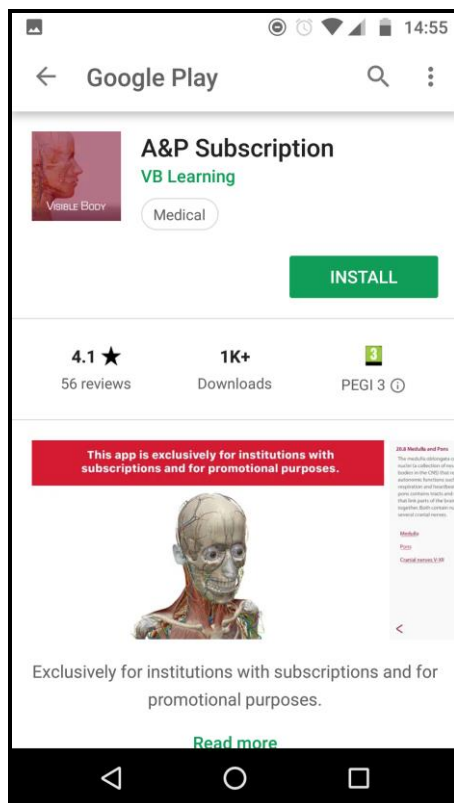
14:55

Google Play

VISIBLE BODY

A&P Subscription

VB Learning

Medical

INSTALL

4.1 ★
56 reviews

1K+
Downloads

3
PEGI 3 ⓘ

This app is exclusively for institutions with subscriptions and for promotional purposes.

20.8 Medulla and Pons

The medulla oblongata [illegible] nuclei (a collection of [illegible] bodies in the CNS) that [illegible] autonomic functions such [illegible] respiration and heartbea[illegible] pons contains tracts and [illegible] that link parts of the bra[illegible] together. Both contain n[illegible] several cranial nerves.

Medulla

Pons

Cranial nerves V-VIII

Exclusively for institutions with subscriptions and for promotional purposes.

Read more